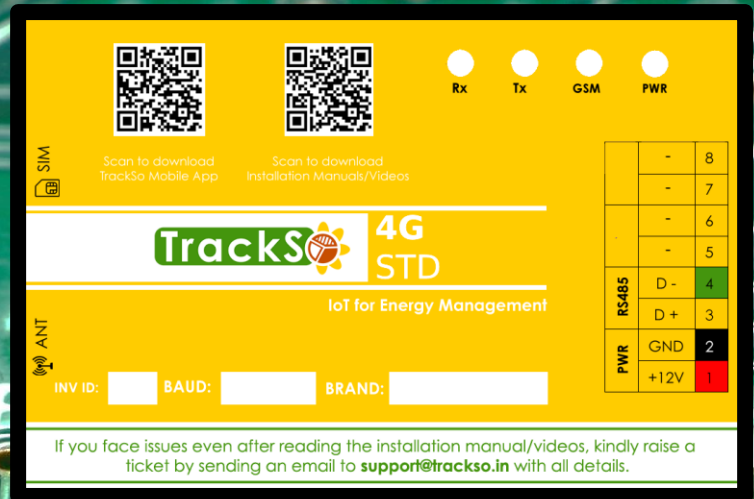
Rx Tx GSM PWR

SIM

Scan to download TrackSo Mobile App

Scan to download Installation Manuals/Videos

TrackSo 4G STD

IoT for Energy Management

ANT

| | | |
|---|---|---|
| | - | 8 |
| | - | 7 |
| | - | 6 |
| | - | 5 |
| RS485 | D - | 4 |
| | D + | 3 |
| PWR | GND | 2 |
| | +12V | 1 |

INV ID: BAUD: BRAND:

If you face issues even after reading the installation manual/videos, kindly raise a ticket by sending an email to support@trackso.in with all details.